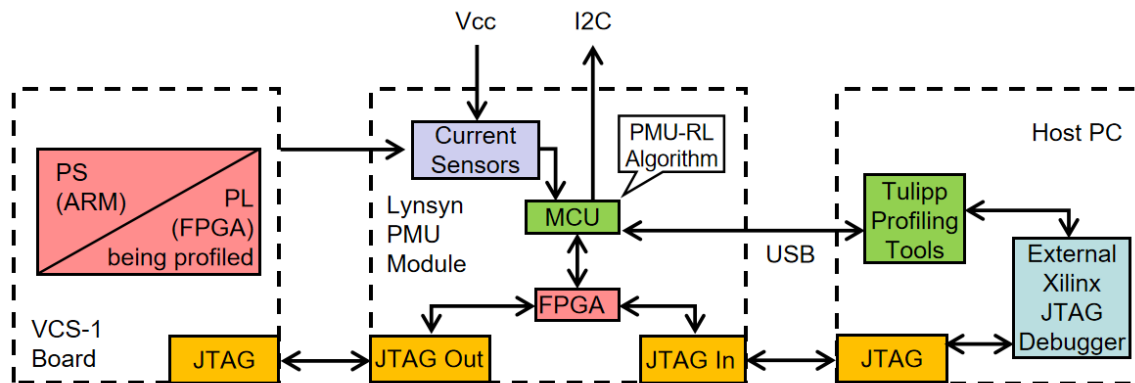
Vcc

I2C

PS
(ARM)

PL
(FPGA)
being profiled

VCS-1
Board

JTAG

Current
Sensors

PMU-RL
Algorithm

MCU

Lynsyn
PMU
Module

FPGA

JTAG Out

JTAG In

USB

Host PC

Tulipp
Profiling
Tools

External
Xilinx
JTAG
Debugger

JTAG